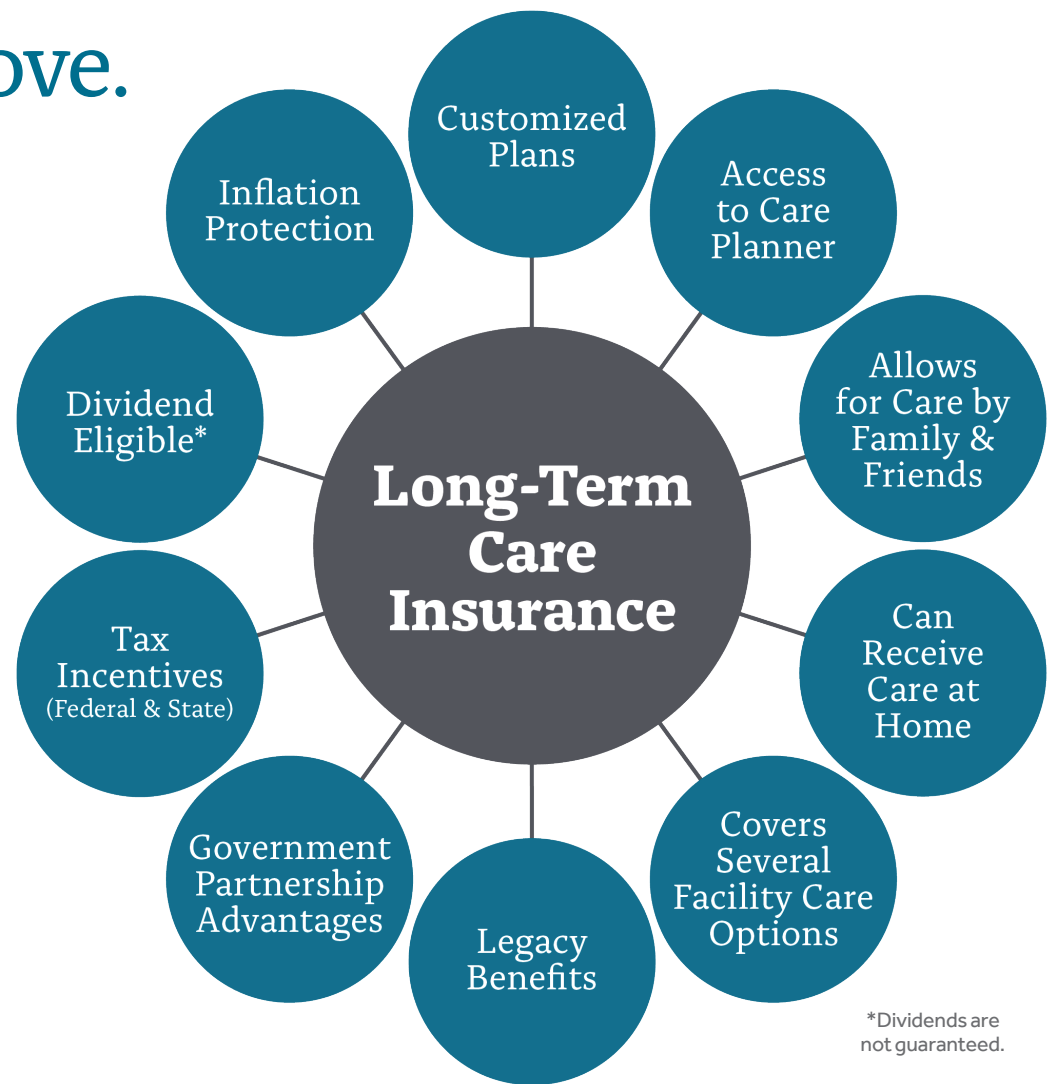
ove.

Long-Term Care Insurance

Customized Plans

Access to Care Planner

Allows for Care by Family & Friends

Can Receive Care at Home

Covers Several Facility Care Options

Legacy Benefits

Government Partnership Advantages

Tax Incentives (Federal & State)

Dividend Eligible*

Inflation Protection

*Dividends are not guaranteed.